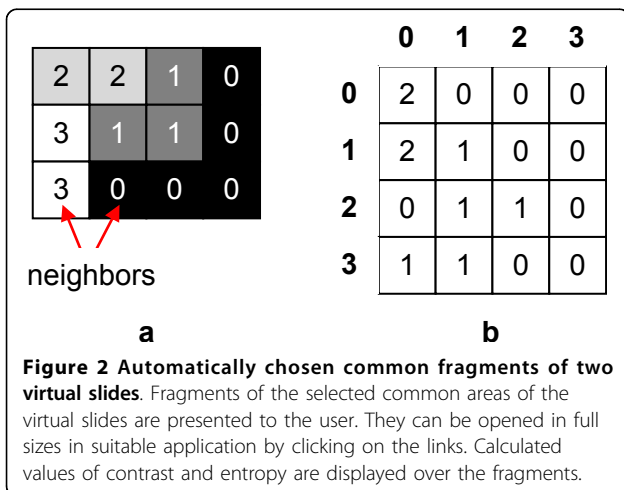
| 2 | 2 | 1 | 0 |
|---|---|---|---|
| 3 | 1 | 1 | 0 |
| 3 | 0 | 0 | 0 |

neighbors

a

|   | 0 | 1 | 2 | 3 |
|---|---|---|---|---|
| 0 | 2 | 0 | 0 | 0 |
| 1 | 2 | 1 | 0 | 0 |
| 2 | 0 | 1 | 1 | 0 |
| 3 | 1 | 1 | 0 | 0 |

b

**Figure 2 Automatically chosen common fragments of two virtual slides**. Fragments of the selected common areas of the virtual slides are presented to the user. They can be opened in full sizes in suitable application by clicking on the links. Calculated values of contrast and entropy are displayed over the fragments.